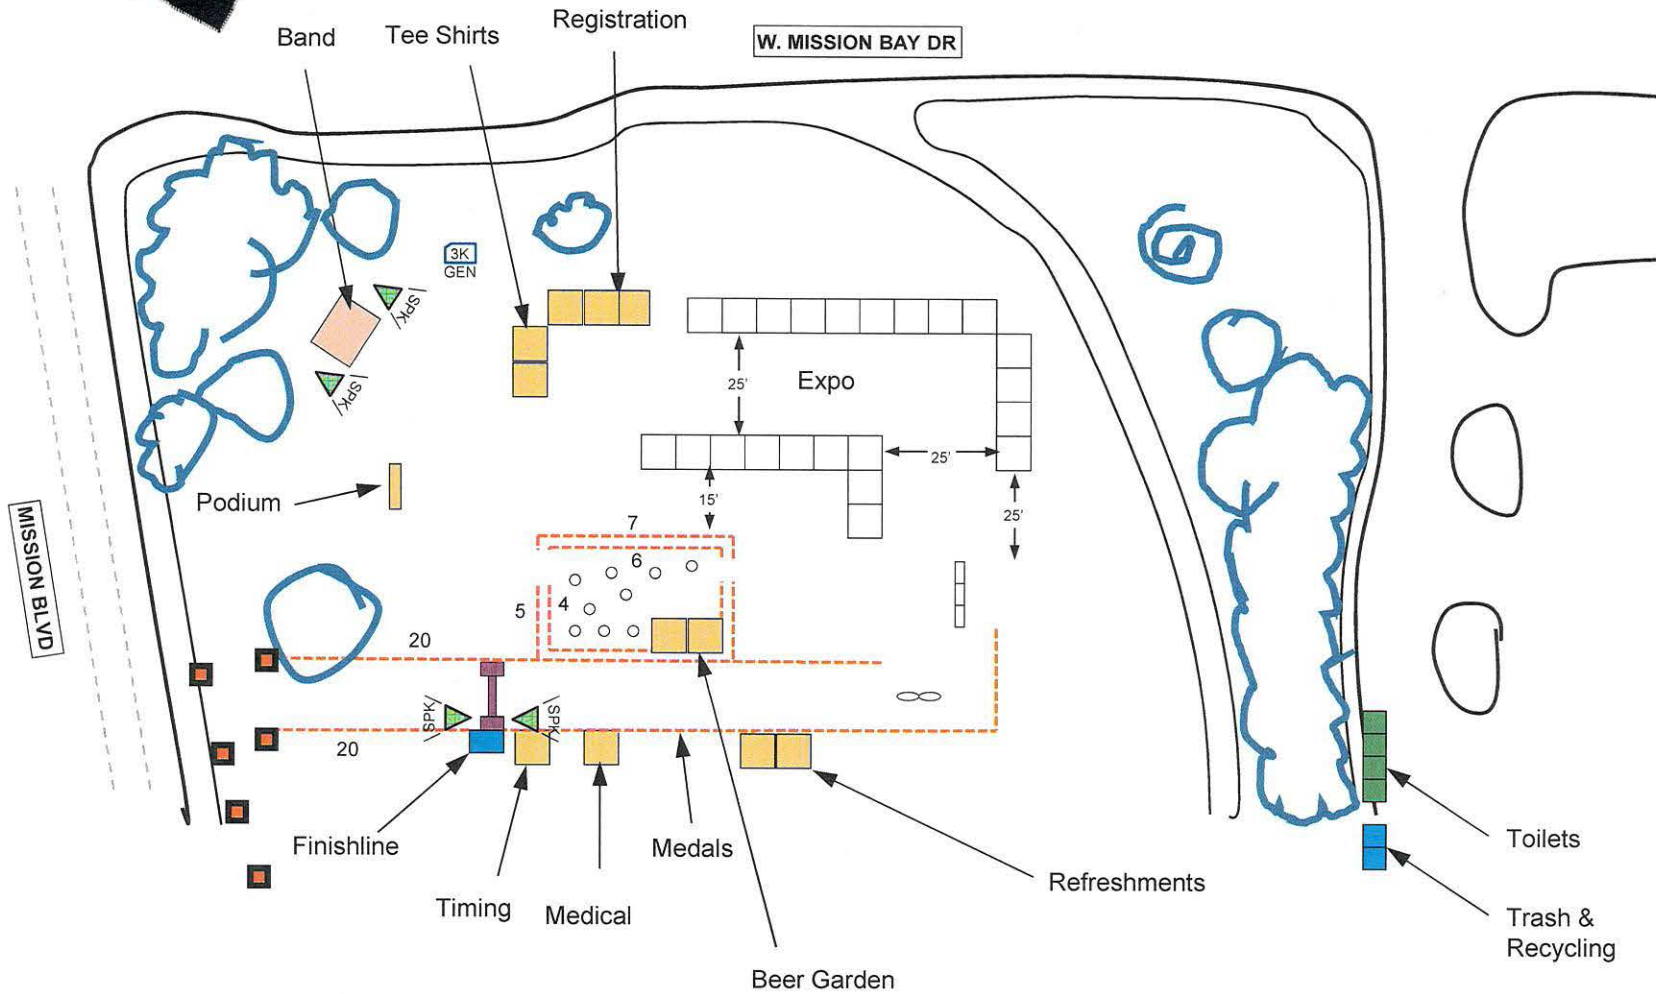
Band
Tee Shirts
Registration
W. MISSION BAY DR
3K
GEN
SPK
SPK
Expo
25'
25'
15'
25'
Podium
MISSION BLVD
7
6
5
4
20
20
SPK
SPK
Finishline
Timing
Medical
Medals
Beer Garden
Refreshments
Toilets
Trash & Recycling